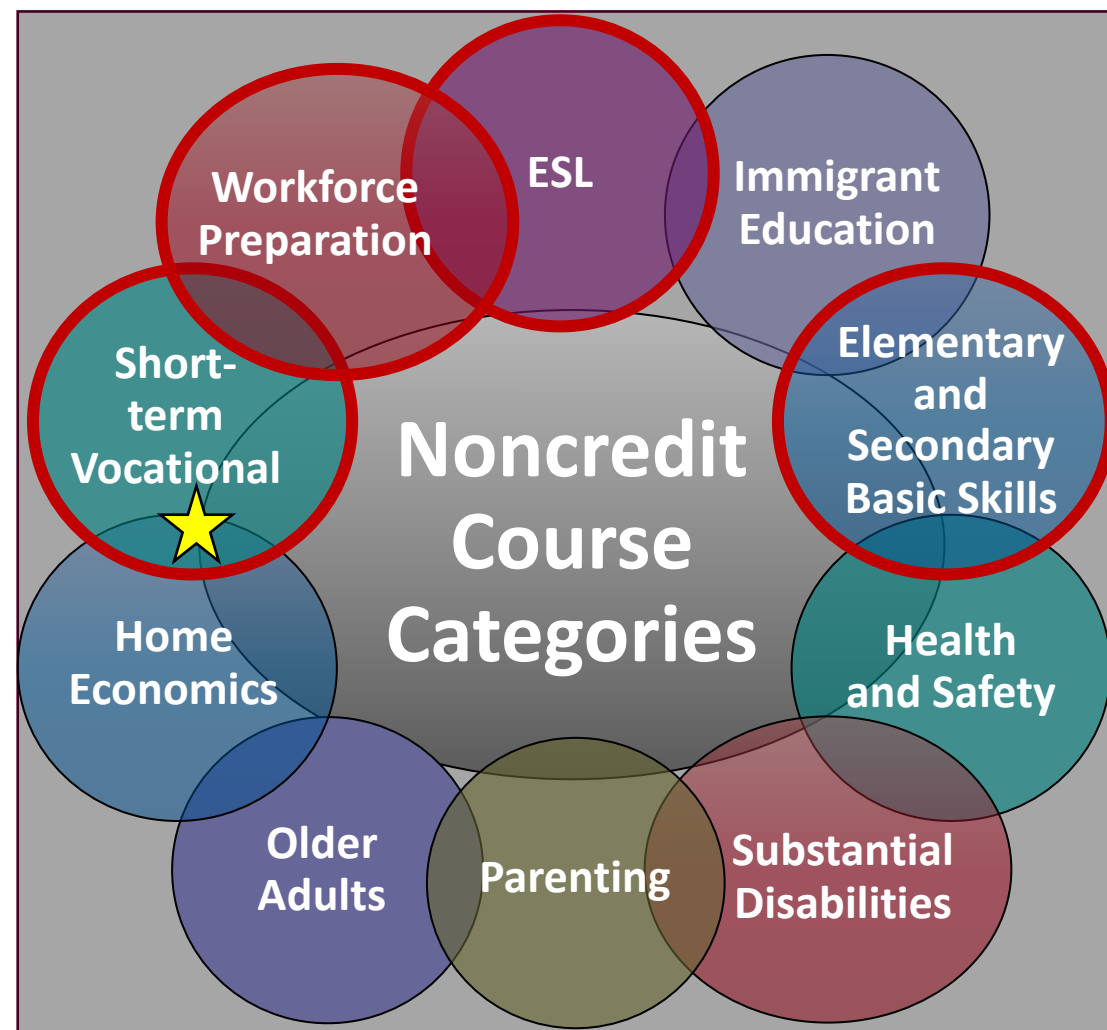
Noncredit Course Categories

ESL

Immigrant Education

Elementary and Secondary Basic Skills

Health and Safety

Substantial Disabilities

Parenting

Older Adults

Home Economics

Short-term Vocational

Workforce Preparation